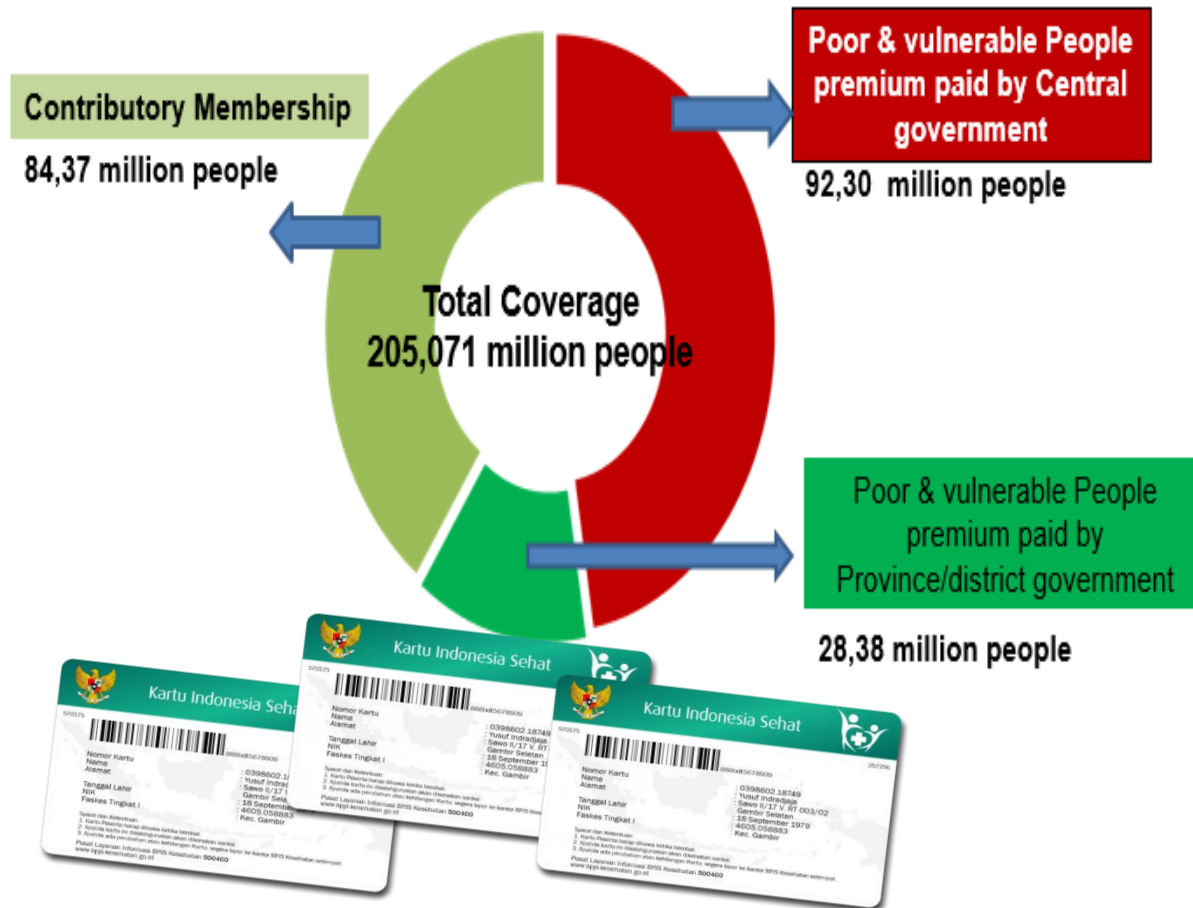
Contributory Membership

84,37 million people

Poor & vulnerable People premium paid by Central government

92,30 million people

Total Coverage
205,071 million people

Poor & vulnerable People premium paid by Province/district government

28,38 million people

Kartu Indonesia Sehat

Nomor Kartu
Name
Alamat

Tanggal Lahir
NIK
Faskes Tingkat I

: 0398602.18749
: Yusuf Indradjaja
: Sawo II/17 V. RT 003/02
Gambir Selatan
: 18 September 1979
: 4605.058883
: Kec. Gambir

Pusat Layanan Informasi BPJS Kesehatan 500400
www.bpjs-kesehatan.go.id

Kartu Indonesia Sehat

Kartu Indonesia Sehat